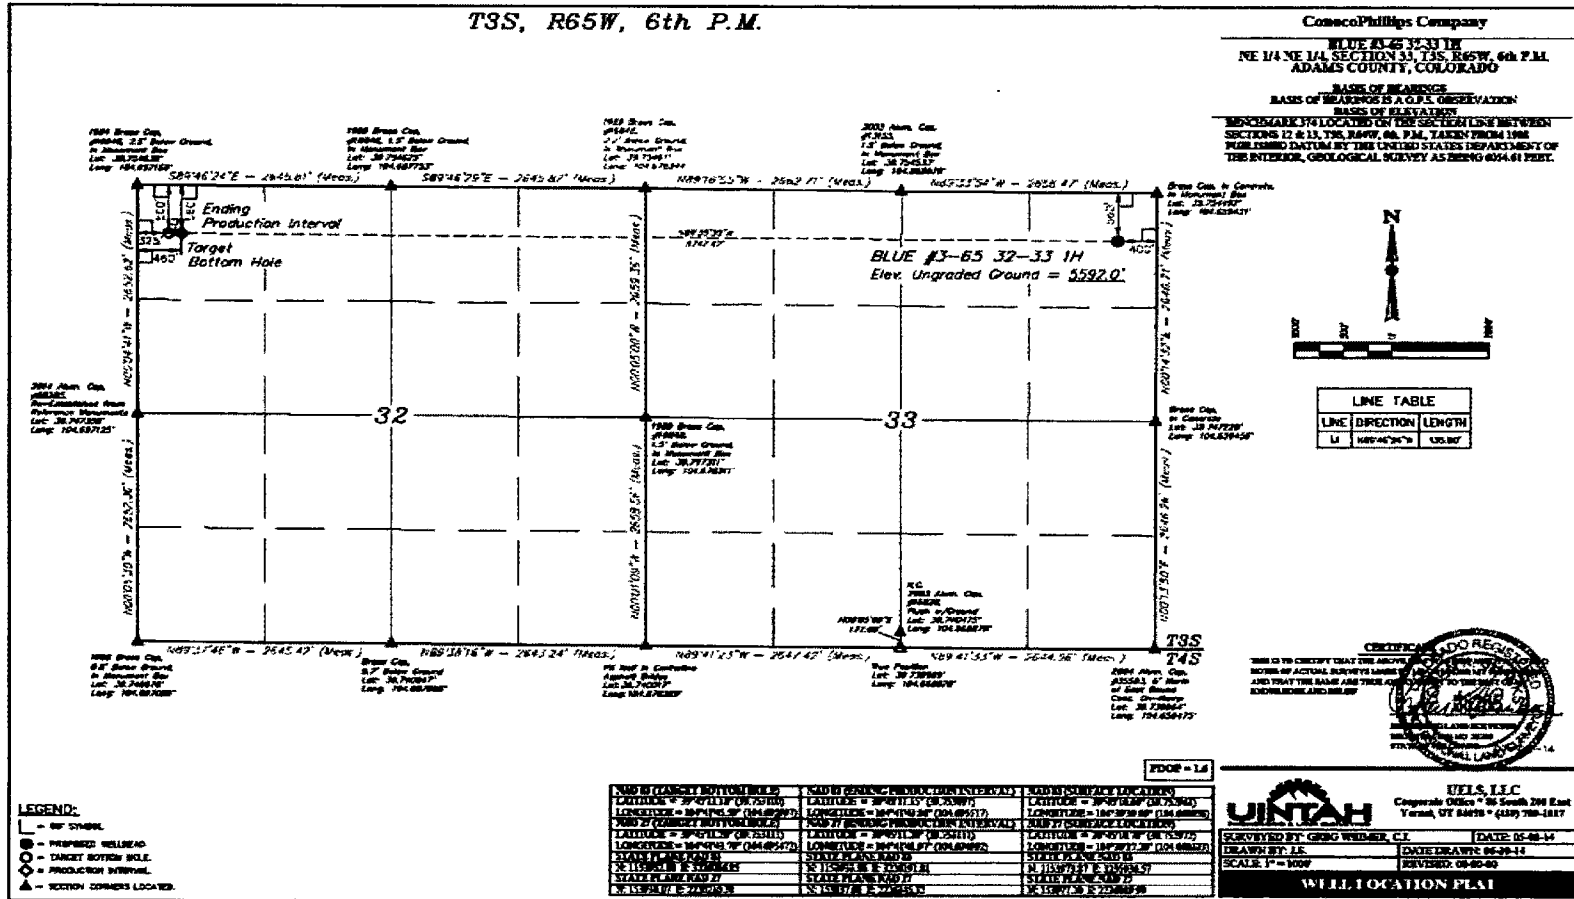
T3S, R65W, 6th P.M.

ConocoPhillips Company

BLUE #3-65 32-33 1H
NE 1/4 NE 1/4, SECTION 33, T3S, R65W, 6th P.M.
ADAMS COUNTY, COLORADO

BASIS OF BEARINGS
BASIS OF BEARINGS IS A G.P.S. OBSERVATION
BASIS OF ELEVATION
BENCHMARK 374 LOCATED ON THE SECTION LINE BETWEEN SECTIONS 12 & 13, T3S, R65W, 6th P.M., TAKEN FROM 1986 PUBLISHED DATUM BY THE UNITED STATES DEPARTMENT OF THE INTERIOR, GEOLOGICAL SURVEY AS BEING 6054.61 FEET.

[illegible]

S89°46'24"E - 2645.61' (Meas.)
S89°46'29"E - 2645.82' (Meas.)
N89°26'55"W - 2652.71' (Meas.)
N89°33'54"W - 2656.47 (Meas.)

Ending Production Interval
Target Bottom Hole
325'
460'
405'
362'

S89°46'24"E 135.80'

BLUE #3-65 32-33 1H
Elev. Ungraded Ground = 5592.0'

32
33

N

LINE TABLE
| LINE | DIRECTION | LENGTH |
|---|---|---|
| L1 | N89°46'24"E | 135.80' |

N89°12'46"W - 2645.42' (Meas.)
N89°38'16"W - 2643.24' (Meas.)
N89°41'23"W - 2647.42' (Meas.)
N89°41'33"W - 2644.96' (Meas.)

T3S
T4S

CERTIFICATE
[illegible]

PDOP = 1.6

| NAD 83 (TARGET BOTTOM HOLE) | NAD 83 (ENDING PRODUCTION INTERVAL) | NAD 83 (SURFACE LOCATION) |
|---|---|---|
| LATITUDE = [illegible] | LATITUDE = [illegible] | LATITUDE = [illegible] |
| LONGITUDE = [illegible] | LONGITUDE = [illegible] | LONGITUDE = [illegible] |
| NAD 27 (TARGET BOTTOM HOLE) | NAD 27 (ENDING PRODUCTION INTERVAL) | NAD 27 (SURFACE LOCATION) |
| LATITUDE = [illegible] | LATITUDE = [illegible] | LATITUDE = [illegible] |
| LONGITUDE = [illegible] | LONGITUDE = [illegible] | LONGITUDE = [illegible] |
| STATE PLANE NAD 83 | STATE PLANE NAD 83 | STATE PLANE NAD 83 |
| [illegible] | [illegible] | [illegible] |
| STATE PLANE NAD 27 | STATE PLANE NAD 27 | STATE PLANE NAD 27 |
| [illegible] | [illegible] | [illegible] |

UINTAH
UELS, LLC
Corporate Office * 85 South 200 East
Vernal, UT 84078 * (435) 789-1017

SURVEYED BY: GREG WEIMER, C.J. | DATE: 05-08-14
DRAWN BY: J.E. | DATE DRAWN: 06-20-14
SCALE: 1" = 1000' | REVISED: 00-00-00

WELL LOCATION PLAT

LEGEND:
= 90° SYMBOL
= PROPOSED WELLHEAD
= TARGET BOTTOM HOLE
= PRODUCTION INTERVAL
= SECTION CORNERS LOCATED